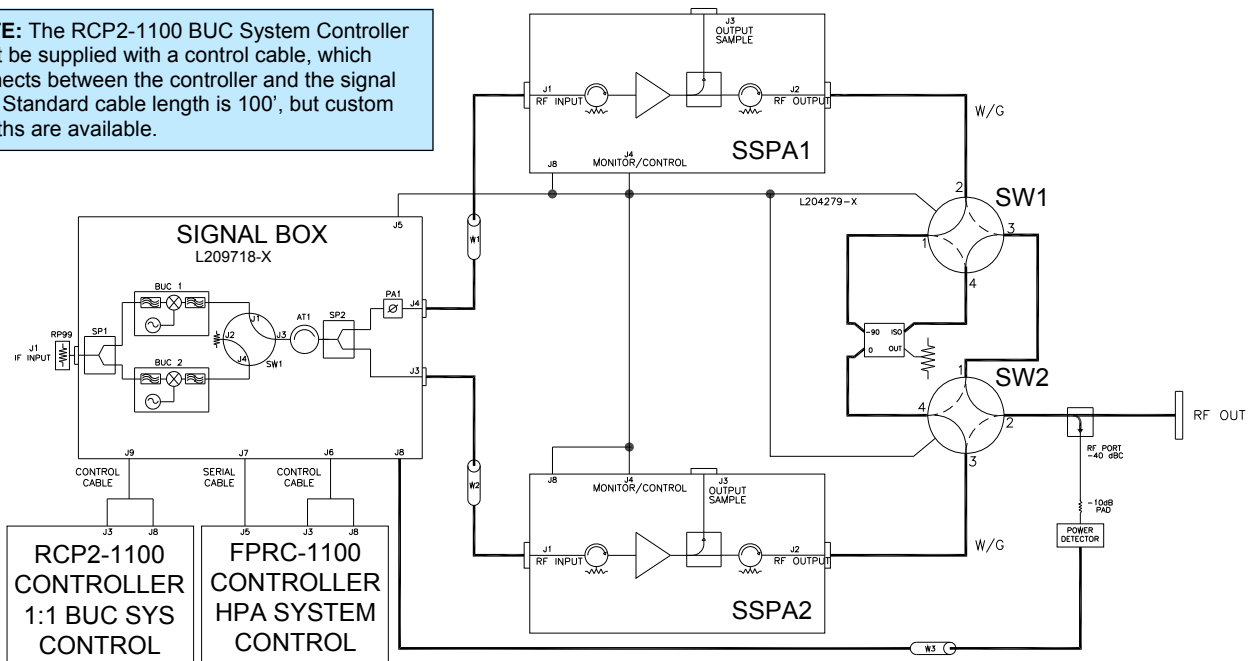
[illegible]TE: The RCP2-1100 BUC System Controller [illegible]t be supplied with a control cable, which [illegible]nects between the controller and the signal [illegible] Standard cable length is 100', but custom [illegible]ths are available.

J3
OUTPUT
SAMPLE

J1
RF INPUT

J2
RF OUTPUT

W/G

J8

J4
MONITOR/CONTROL

SSPA1

2
SW1

L204279-X

3

1

4

J5

SIGNAL BOX
L209718-X

W1

BUC 1

PA1

J4

SP1

J1

AT1

SP2

J2

J3

RP99

J1
IF INPUT

J4

SW1

-90 ISO
0 OUT

BUC 2

J3

1
SW2

4

2

RF OUT

3

J9

J7

J6

J8

CONTROL
CABLE

SERIAL
CABLE

CONTROL
CABLE

W2

J8

J4
MONITOR/CONTROL

J3
OUTPUT
SAMPLE

RF PORT
-40 dBC

J3

J8

J5

J3

J8

-10dB
PAD

J1
RF INPUT

J2
RF OUTPUT

W/G

POWER
DETECTOR

RCP2-1100
CONTROLLER
1:1 BUC SYS
CONTROL

FPRC-1100
CONTROLLER
HPA SYSTEM
CONTROL

SSPA2

W3